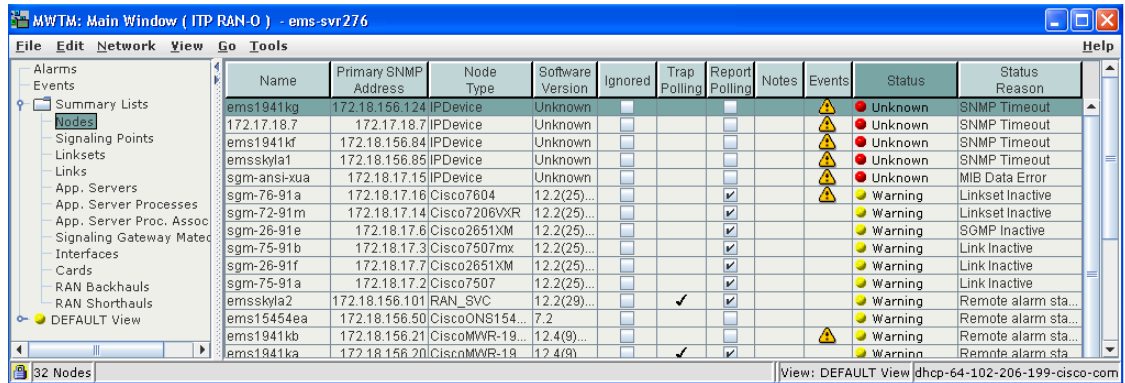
MWTM: Main Window ( ITP RAN-O ) - ems-svr276

File Edit Network View Go Tools Help

Alarms
Events
Summary Lists
Nodes
Signaling Points
Linksets
Links
App. Servers
App. Server Processes
App. Server Proc. Assoc
Signaling Gateway Matec
Interfaces
Cards
RAN Backhauls
RAN Shorthauls
DEFAULT View

| Name | Primary SNMP Address | Node Type | Software Version | Ignored | Trap Polling | Report Polling | Notes | Events | Status | Status Reason |
|---|---|---|---|---|---|---|---|---|---|---|
| ems1941kg | 172.18.156.124 | IPDevice | Unknown | | | | | | Unknown | SNMP Timeout |
| 172.17.18.7 | 172.17.18.7 | IPDevice | Unknown | | | | | | Unknown | SNMP Timeout |
| ems1941kf | 172.18.156.84 | IPDevice | Unknown | | | | | | Unknown | SNMP Timeout |
| emsskyla1 | 172.18.156.85 | IPDevice | Unknown | | | | | | Unknown | SNMP Timeout |
| sgm-ansi-xua | 172.18.17.15 | IPDevice | Unknown | | | | | | Unknown | MIB Data Error |
| sgm-76-91a | 172.18.17.16 | Cisco7604 | 12.2(25)... | | | ✔ | | | Warning | Linkset Inactive |
| sgm-72-91m | 172.18.17.14 | Cisco7206VXR | 12.2(25)... | | | ✔ | | | Warning | Linkset Inactive |
| sgm-26-91e | 172.18.17.6 | Cisco2651XM | 12.2(25)... | | | ✔ | | | Warning | SGMP Inactive |
| sgm-75-91b | 172.18.17.3 | Cisco7507mx | 12.2(25)... | | | ✔ | | | Warning | Link Inactive |
| sgm-26-91f | 172.18.17.7 | Cisco2651XM | 12.2(25)... | | | ✔ | | | Warning | Link Inactive |
| sgm-75-91a | 172.18.17.2 | Cisco7507 | 12.2(25)... | | | ✔ | | | Warning | Link Inactive |
| emsskyla2 | 172.18.156.101 | RAN_SVC | 12.2(29)... | | ✓ | ✔ | | | Warning | Remote alarm sta... |
| ems15454ea | 172.18.156.50 | CiscoONS154... | 7.2 | | | | | | Warning | Remote alarm sta... |
| ems1941kb | 172.18.156.21 | CiscoMWR-19... | 12.4(9)... | | | | | | Warning | Remote alarm sta... |
| ems1941ka | 172.18.156.20 | CiscoMWR-19 | 12.4(9) | | ✓ | ✔ | | | Warning | Remote alarm sta... |

32 Nodes
View: DEFAULT View dhcp-64-102-206-199-cisco-com